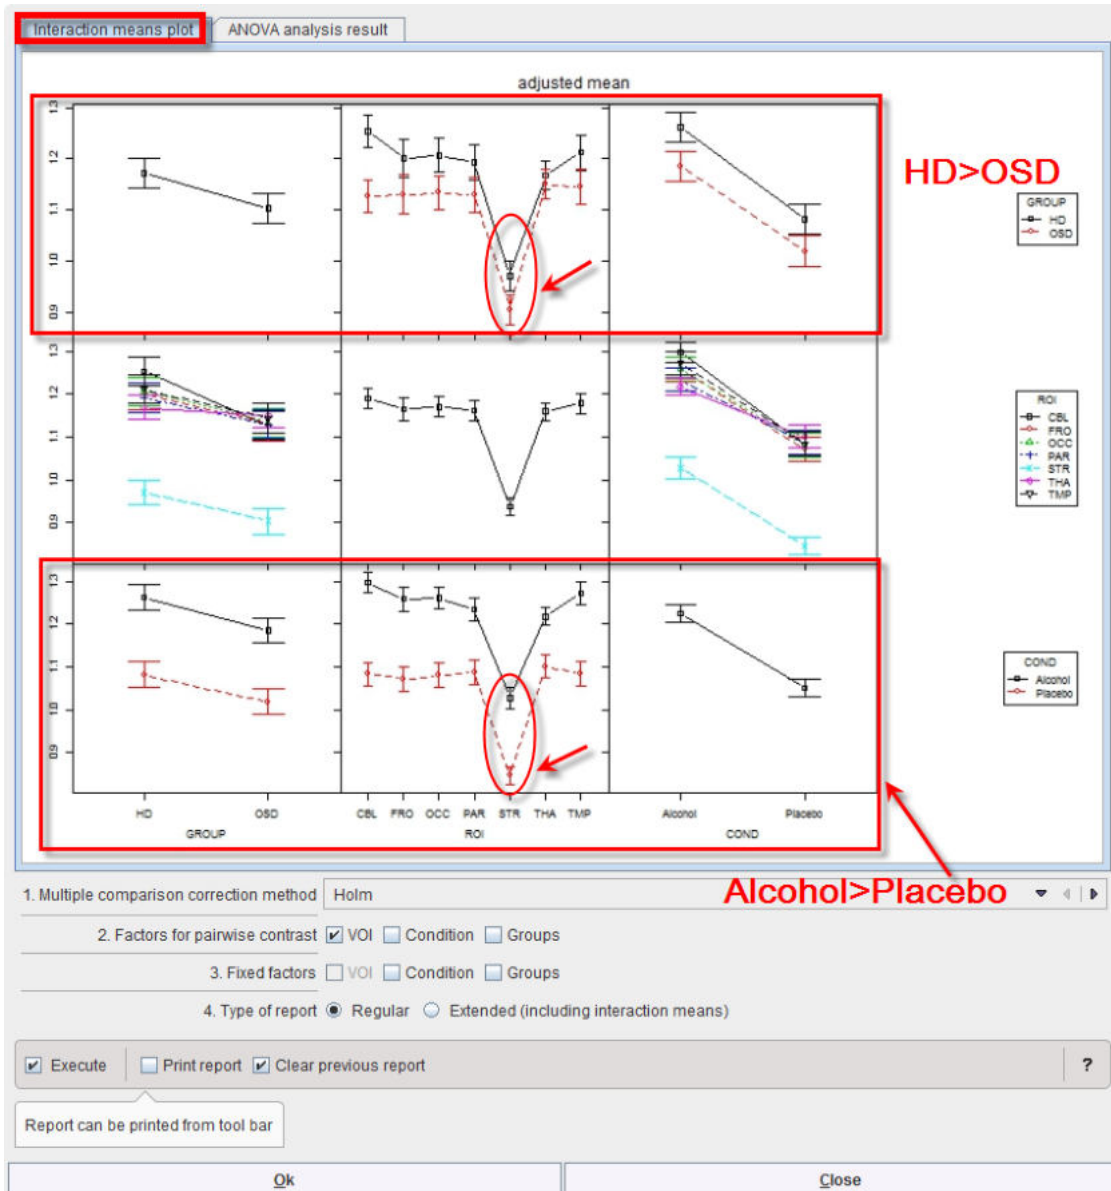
Interaction means plot | ANOVA analysis result

adjusted mean

1.3
1.2
1.1
1.0
0.9

HD>OSD

GROUP
HD
OSD

ROI
CBL
FRO
OCC
PAR
STR
THA
TMP

COND
Alcohol
Placebo

HD OSD
GROUP

CBL FRO OCC PAR STR THA TMP
ROI

Alcohol Placebo
COND

Alcohol>Placebo

1. Multiple comparison correction method Holm

2. Factors for pairwise contrast ☑ VOI ☐ Condition ☐ Groups

3. Fixed factors ☐ VOI ☐ Condition ☐ Groups

4. Type of report ◉ Regular ○ Extended (including interaction means)

☑ Execute ☐ Print report ☑ Clear previous report ?

Report can be printed from tool bar

Ok Close